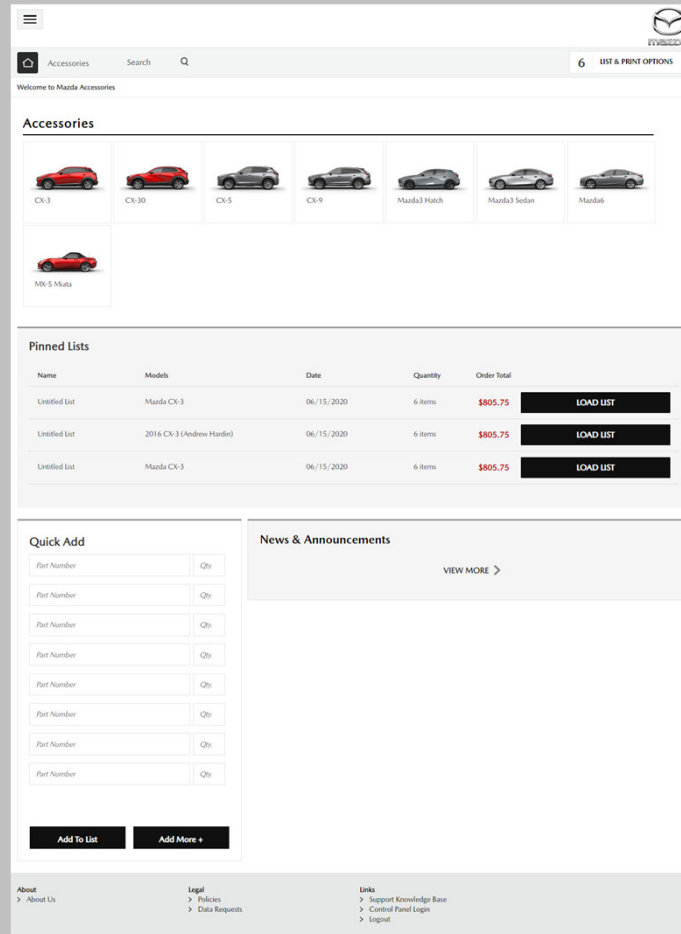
mazd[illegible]

Accessories Search

6 LIST & PRINT OPTIONS

Welcome to Mazda Accessories

Accessories

CX-3
CX-30
CX-5
CX-9
Mazda3 Hatch
Mazda3 Sedan
Mazda6
MX-5 Miata

Pinned Lists

| Name | Models | Date | Quantity | Order Total | |
|---|---|---|---|---|---|
| Untitled List | Mazda CX-3 | 06/15/2020 | 6 items | $805.75 | LOAD LIST |
| Untitled List | 2016 CX-3 (Andrew Hardin) | 06/15/2020 | 6 items | $805.75 | LOAD LIST |
| Untitled List | Mazda CX-3 | 06/15/2020 | 6 items | $805.75 | LOAD LIST |

Quick Add

Part Number Qty.
Part Number Qty.
Part Number Qty.
Part Number Qty.
Part Number Qty.
Part Number Qty.
Part Number Qty.
Part Number Qty.

Add To List
Add More +

News & Announcements

VIEW MORE

About
> About Us

Legal
> Policies
> Data Requests

Links
> Support Knowledge Base
> Control Panel Login
> Logout